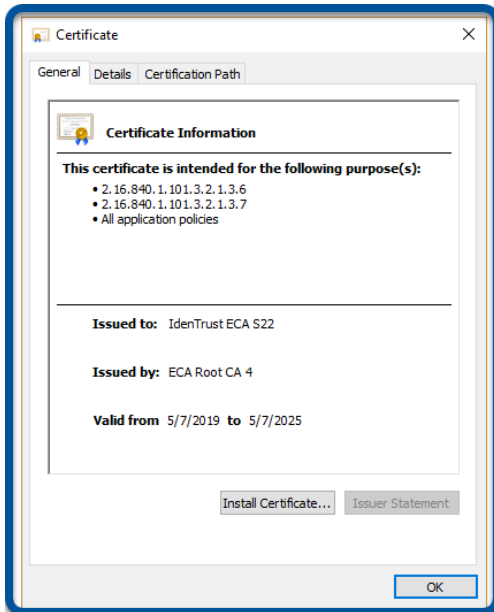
Certificate

×

General | Details | Certification Path

Certificate Information

This certificate is intended for the following purpose(s):

• 2.16.840.1.101.3.2.1.3.6
• 2.16.840.1.101.3.2.1.3.7
• All application policies

Issued to: IdenTrust ECA S22

Issued by: ECA Root CA 4

Valid from 5/7/2019 to 5/7/2025

Install Certificate... | Issuer Statement

OK